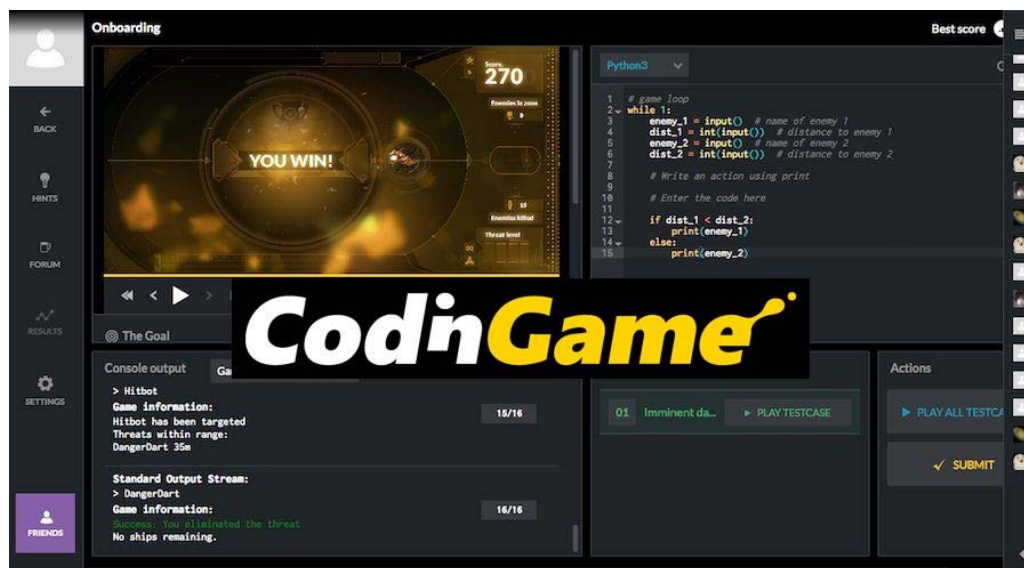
Onboarding

Best score

BACK

HINTS

FORUM

RESULTS

SETTINGS

FRIENDS

Score:
270

Enemies in zone

15

Enemies killed

Threat level

YOU WIN!

The Goal

Python3

1 # game loop
2 while 1:
3     enemy_1 = input()  # name of enemy 1
4     dist_1 = int(input())  # distance to enemy 1
5     enemy_2 = input()  # name of enemy 2
6     dist_2 = int(input())  # distance to enemy 2
7
8     # Write an action using print
9
10    # Enter the code here
11
12    if dist_1 < dist_2:
13        print(enemy_1)
14    else:
15        print(enemy_2)

CodinGame

Console output

> Hitbot
Game information:
Hitbot has been targeted
Threats within range:
DangerDart 35m

15/16

Standard Output Stream:
> DangerDart
Game information:
Success: You eliminated the threat
No ships remaining.

16/16

01 Imminent da...

PLAY TESTCASE

Actions

PLAY ALL TESTCA

SUBMIT